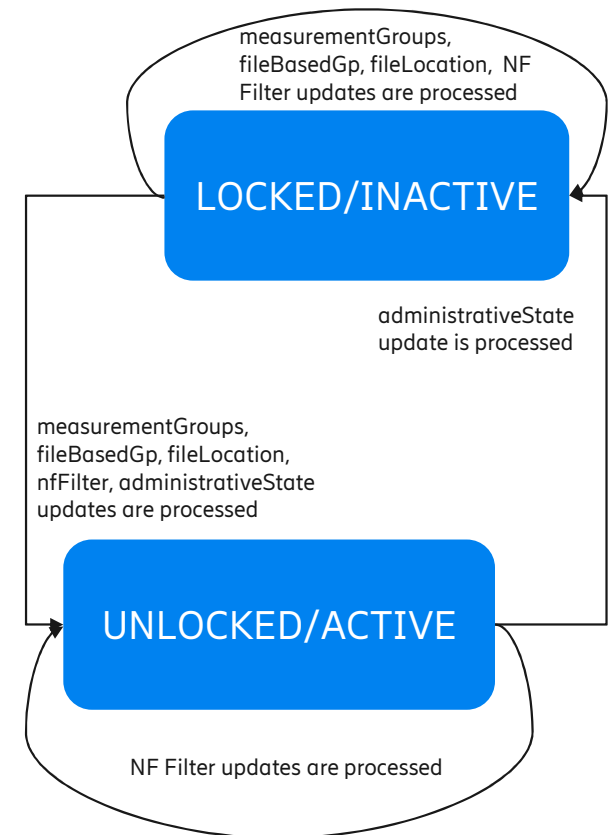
measurementGroups, fileBasedGp, fileLocation, NF Filter updates are processed

LOCKED/INACTIVE

administrativeState update is processed

measurementGroups, fileBasedGp, fileLocation, nfFilter, administrativeState updates are processed

UNLOCKED/ACTIVE

NF Filter updates are processed